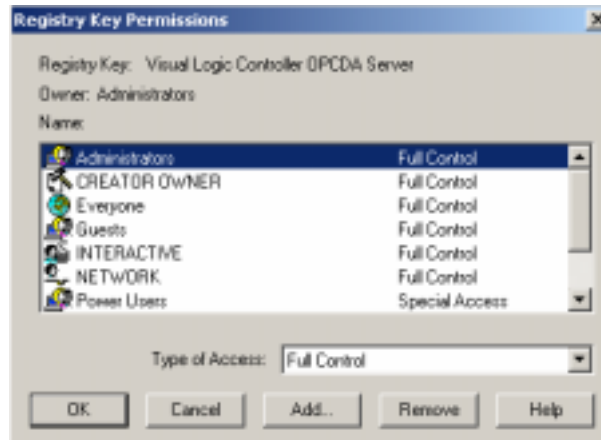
Registry Key Permissions

Registry Key: Visual Logic Controller OPCDA Server

Owner: Administrators

Name:

| | |
|---|---|
| Administrators | Full Control |
| CREATOR OWNER | Full Control |
| Everyone | Full Control |
| Guests | Full Control |
| INTERACTIVE | Full Control |
| NETWORK | Full Control |
| Power Users | Special Access |

Type of Access: Full Control

OK  Cancel  Add...  Remove  Help